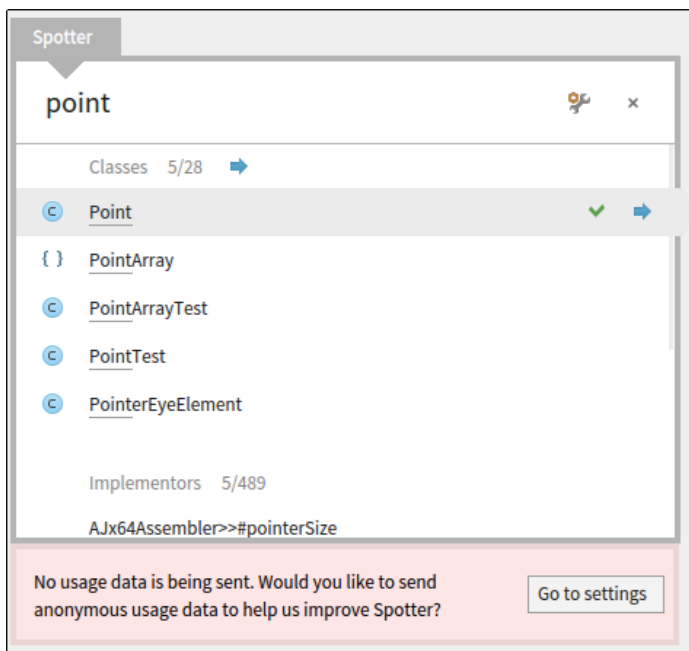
Spotter

point

×

Classes 5/28

C Point

{ } PointArray

C PointArrayTest

C PointTest

C PointerEyeElement

Implementors 5/489

AJx64Assembler>>#pointerSize

No usage data is being sent. Would you like to send anonymous usage data to help us improve Spotter?

Go to settings